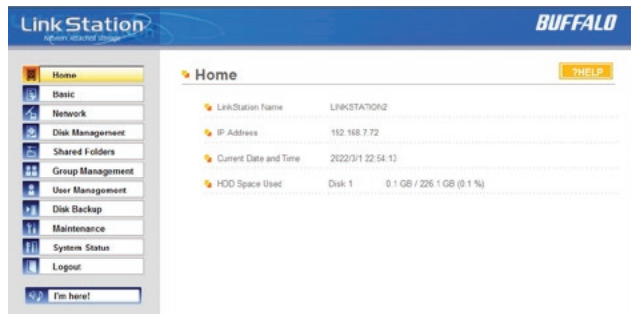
LinkStation
Network Attached Storage

BUFFALO

Home
Basic
Network
Disk Management
Shared Folders
Group Management
User Management
Disk Backup
Maintenance
System Status
Logout

I'm here!

Home

?HELP

| | | |
|---|---|---|
| LinkStation Name | LINKSTATION2 | |
| IP Address | 192.168.7.72 | |
| Current Date and Time | 2022/3/1 22:54:13 | |
| HDD Space Used | Disk 1 | 0.1 GB / 226.1 GB (0.1 %) |